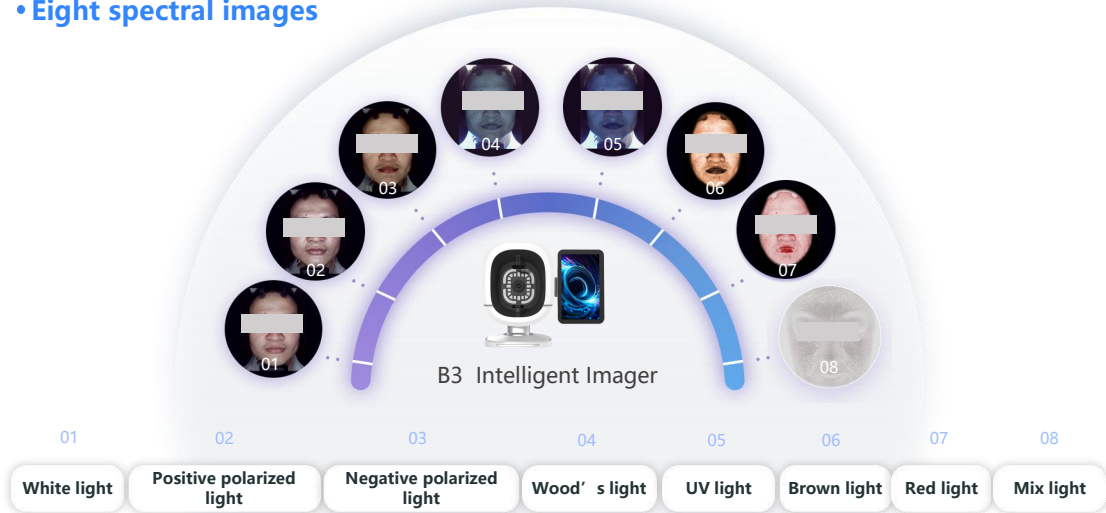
• Eight spectral images

04 05
03 06
02 07
01 08

B3 Intelligent Imager

01 02 03 04 05 06 07 08

White light
Positive polarized light
Negative polarized light
Wood’s light
UV light
Brown light
Red light
Mix light